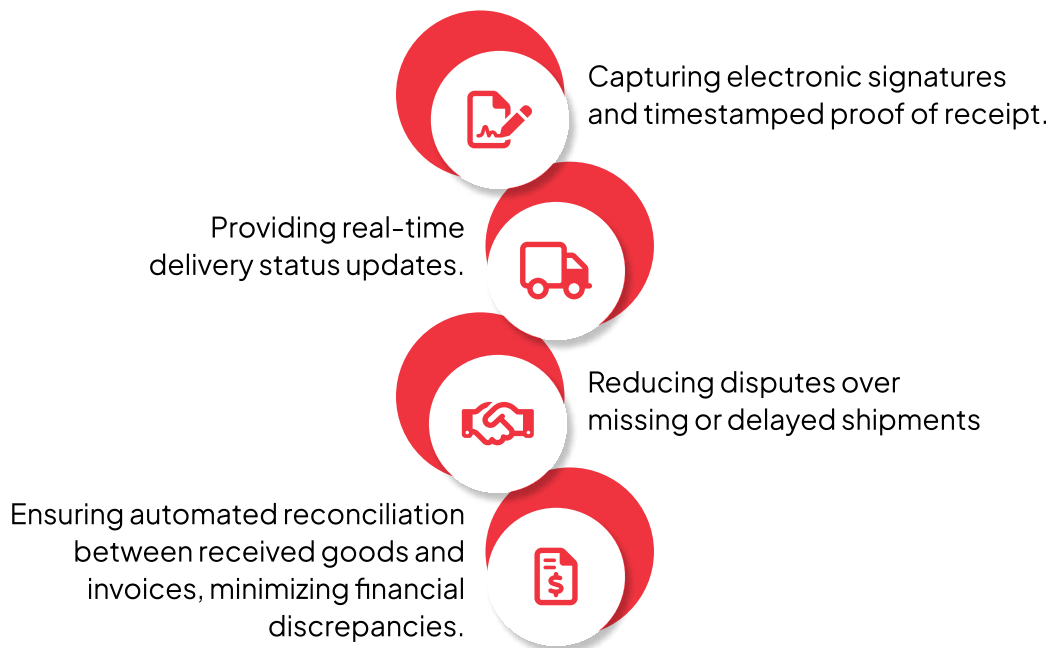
Capturing electronic signatures and timestamped proof of receipt.

Providing real-time delivery status updates.

Reducing disputes over missing or delayed shipments

Ensuring automated reconciliation between received goods and invoices, minimizing financial discrepancies.